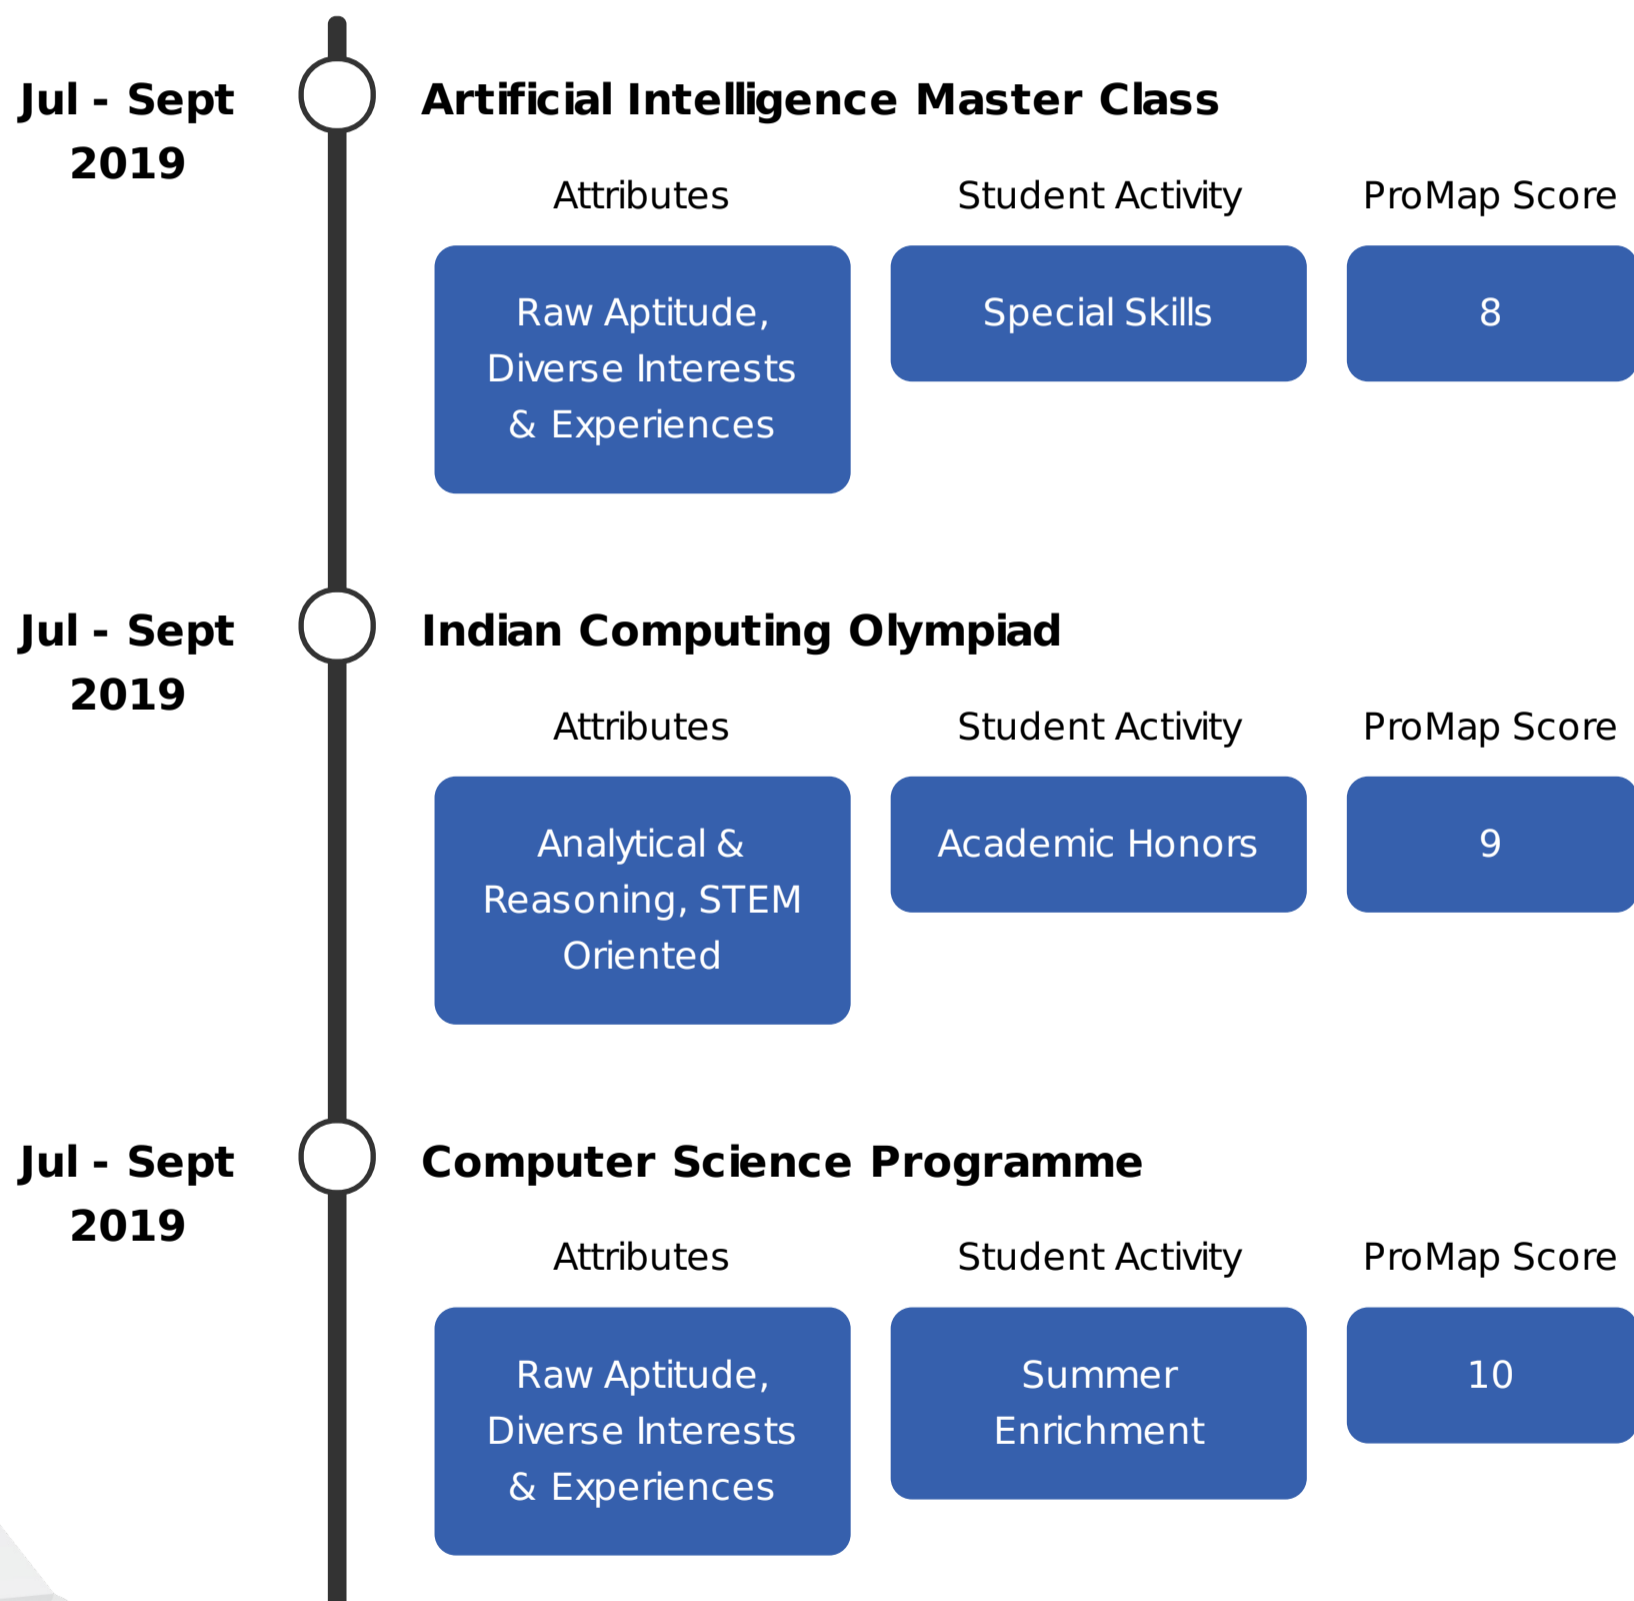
Jul - Sept 2019

Artificial Intelligence Master Class

| Attributes | Student Activity | ProMap Score |
|---|---|---|
| Raw Aptitude, Diverse Interests & Experiences | Special Skills | 8 |

Jul - Sept 2019

Indian Computing Olympiad

| Attributes | Student Activity | ProMap Score |
|---|---|---|
| Analytical & Reasoning, STEM Oriented | Academic Honors | 9 |

Jul - Sept 2019

Computer Science Programme

| Attributes | Student Activity | ProMap Score |
|---|---|---|
| Raw Aptitude, Diverse Interests & Experiences | Summer Enrichment | 10 |